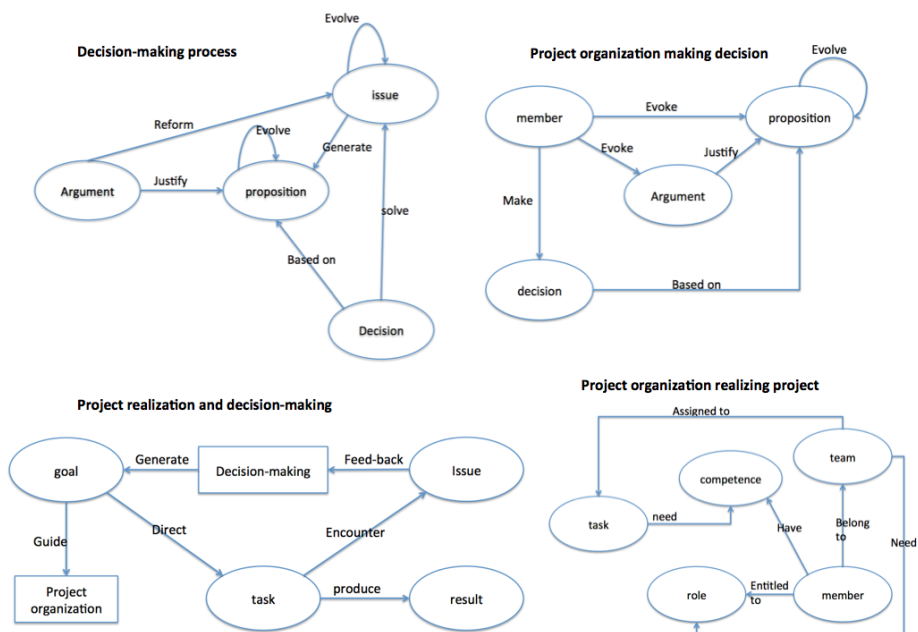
Decision-making process

Evolve
issue
Reform
Evolve
Generate
Argument
Justify
proposition
solve
Based on
Decision

Project organization making decision

Evolve
member
Evoke
proposition
Evoke
Justify
Argument
Make
decision
Based on

Project realization and decision-making

goal
Generate
Decision-making
Feed-back
Issue
Guide
Direct
Encounter
Project organization
task
produce
result

Project organization realizing project

Assigned to
team
competence
task
need
Have
Belong to
Need
role
Entitled to
member